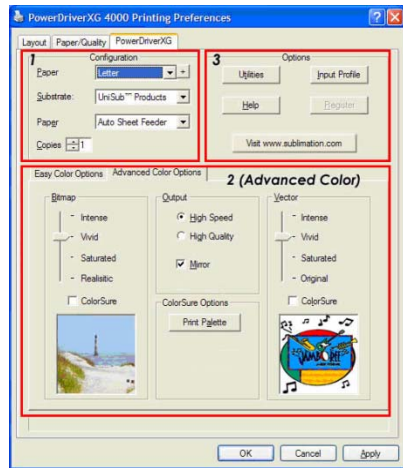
PowerDriverXG 4000 Printing Preferences

Layout | Paper/Quality | PowerDriverXG

1
Configuration
Paper: Letter
Substrate: UniSub™ Products
Paper: Auto Sheet Feeder
Copies: 1

3
Options
Utilities
Input Profile
Help
Register
Visit www.sublimation.com

Easy Color Options | Advanced Color Options

2 (Advanced Color)

Bitmap
Intense
Vivid
Saturated
Realistic
ColorSure

Output
High Speed
High Quality
Mirror

ColorSure Options
Print Palette

Vector
Intense
Vivid
Saturated
Original
ColorSure

OK | Cancel | Apply